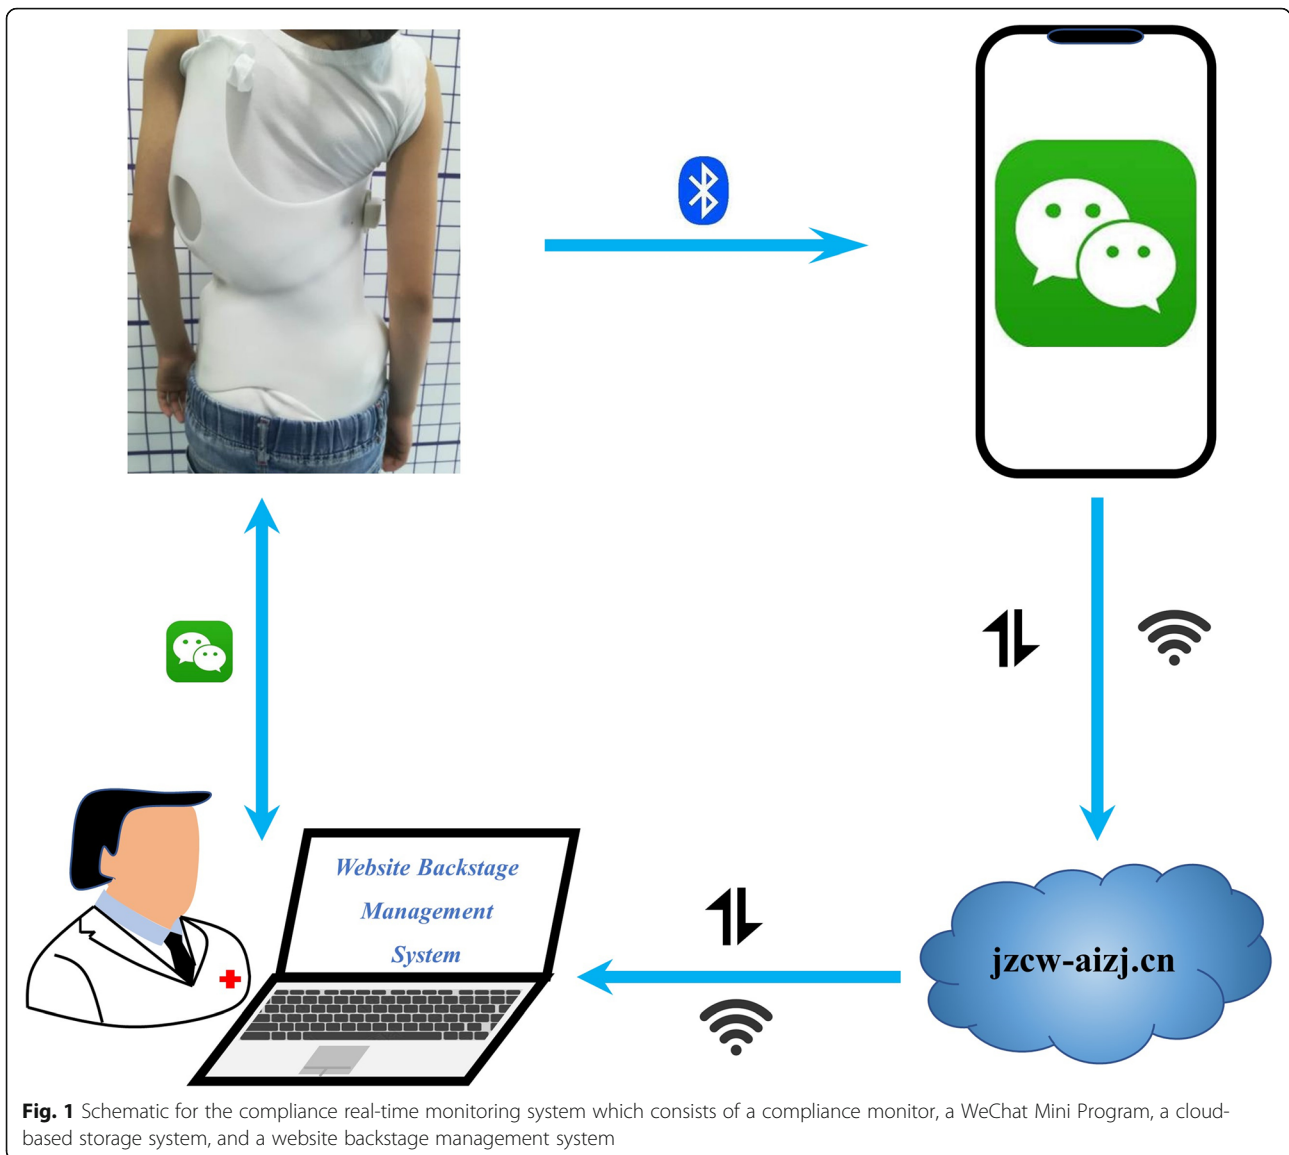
Website Backstage Management System

jzcw-aizj.cn

**Fig. 1** Schematic for the compliance real-time monitoring system which consists of a compliance monitor, a WeChat Mini Program, a cloud-based storage system, and a website backstage management system